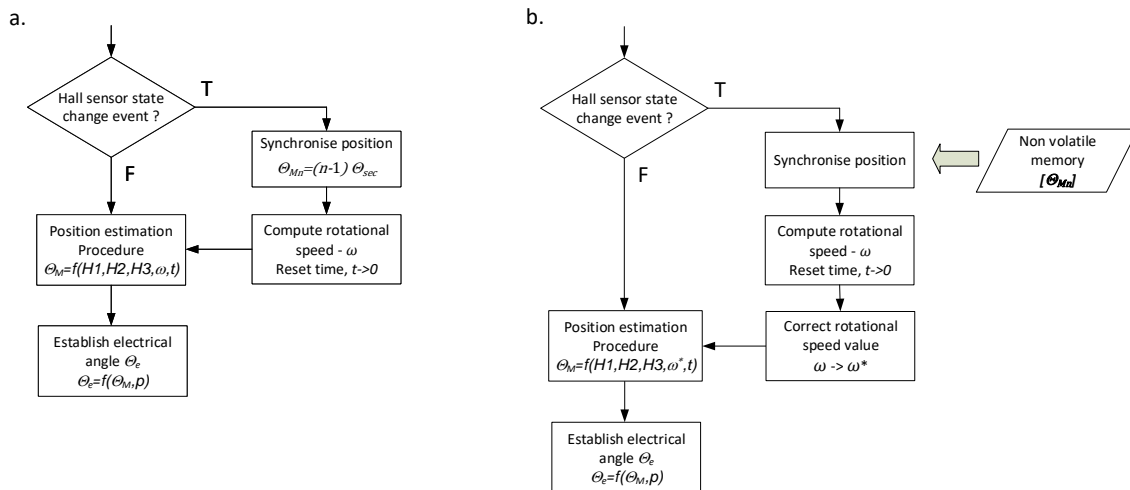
a.

Hall sensor state change event ?

T

F

Synchronise position
$\Theta_{Mn}=(n-1)\,\Theta_{sec}$

Position estimation Procedure
$\Theta_M=f(H1,H2,H3,\omega,t)$

Compute rotational speed - $\omega$
Reset time, $t\text{->}0$

Establish electrical angle $\Theta_e$
$\Theta_e=f(\Theta_M,p)$

b.

Hall sensor state change event ?

T

F

Synchronise position

Non volatile memory
$[\Theta_{Mn}]$

Compute rotational speed - $\omega$
Reset time, $t\text{->}0$

Position estimation Procedure
$\Theta_M=f(H1,H2,H3,\omega^*,t)$

Correct rotational speed value
$\omega \text{->} \omega^*$

Establish electrical angle $\Theta_e$
$\Theta_e=f(\Theta_M,p)$